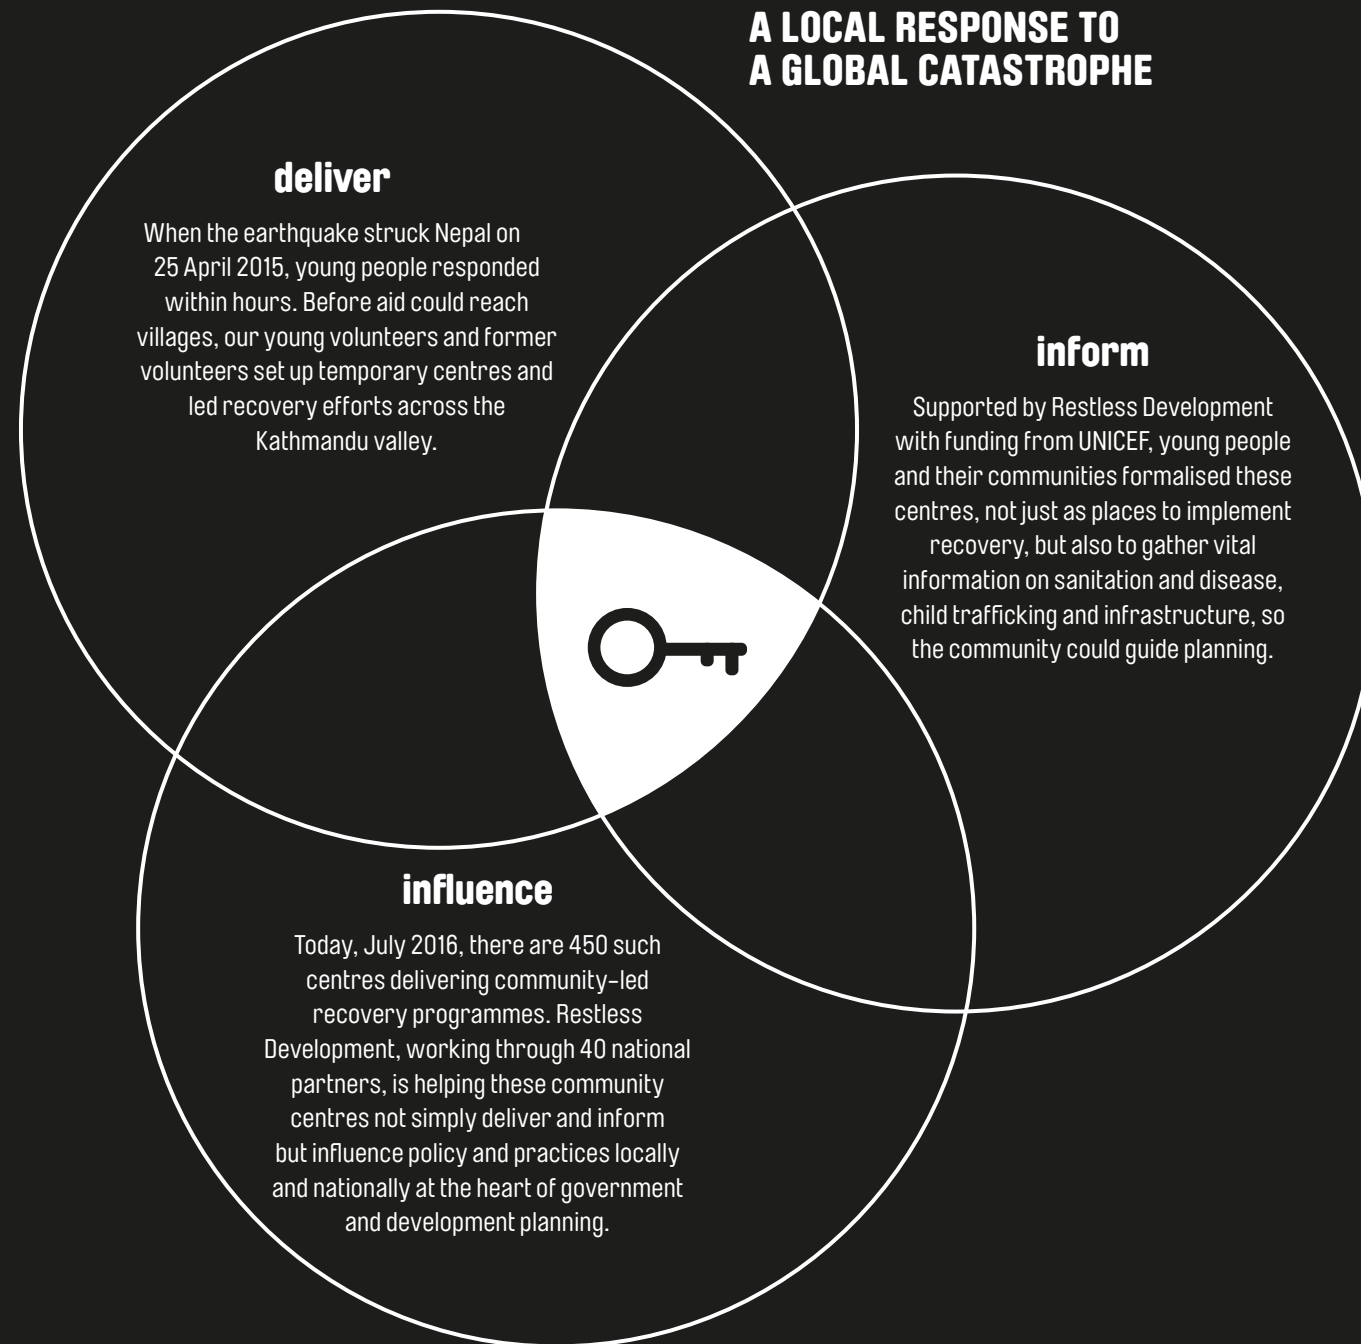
A LOCAL RESPONSE TO A GLOBAL CATASTROPHE

deliver

When the earthquake struck Nepal on 25 April 2015, young people responded within hours. Before aid could reach villages, our young volunteers and former volunteers set up temporary centres and led recovery efforts across the Kathmandu valley.

inform

Supported by Restless Development with funding from UNICEF, young people and their communities formalised these centres, not just as places to implement recovery, but also to gather vital information on sanitation and disease, child trafficking and infrastructure, so the community could guide planning.

influence

Today, July 2016, there are 450 such centres delivering community-led recovery programmes. Restless Development, working through 40 national partners, is helping these community centres not simply deliver and inform but influence policy and practices locally and nationally at the heart of government and development planning.